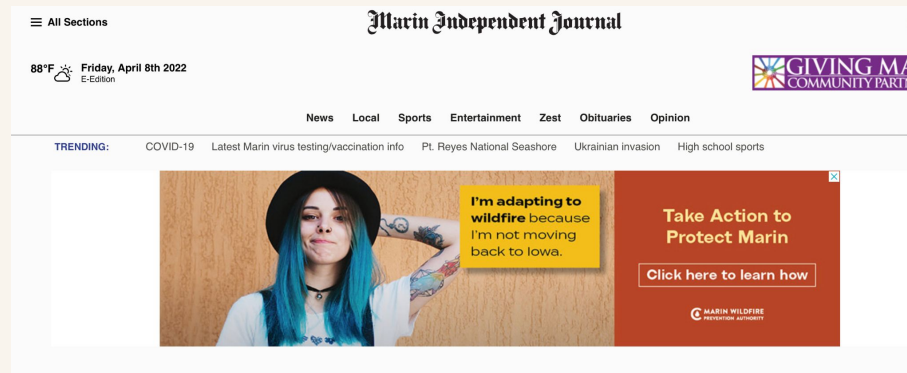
All Sections

Marin Independent Journal

88°F Friday, April 8th 2022
E-Edition

GIVING MA
COMMUNITY PART

News Local Sports Entertainment Zest Obituaries Opinion

TRENDING: COVID-19 Latest Marin virus testing/vaccination info Pt. Reyes National Seashore Ukrainian invasion High school sports

I'm adapting to wildfire because I'm not moving back to Iowa.

Take Action to Protect Marin

Click here to learn how

MARIN WILDFIRE PREVENTION AUTHORITY